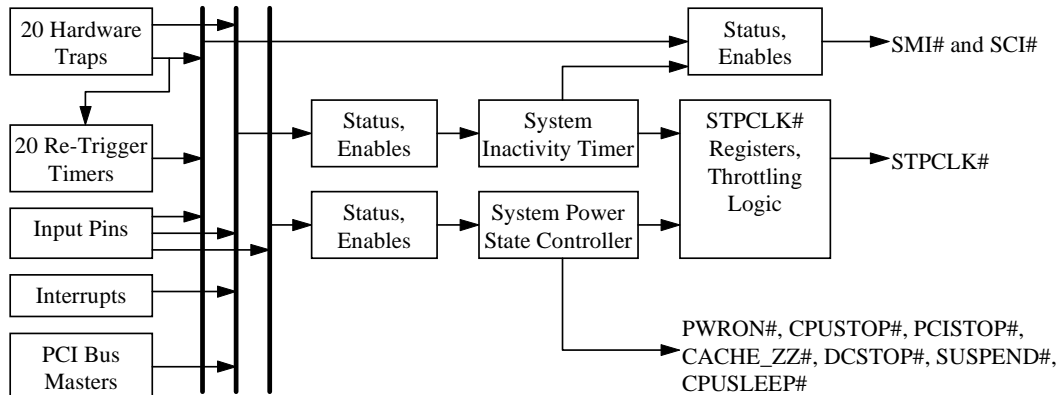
20 Hardware Traps

20 Re-Trigger Timers

Input Pins

Interrupts

PCI Bus Masters

Status, Enables

Status, Enables

Status, Enables

System Inactivity Timer

System Power State Controller

STPCLK# Registers, Throttling Logic

SMI# and SCI#

STPCLK#

PWRON#, CPUSTOP#, PCISTOP#, CACHE_ZZ#, DCSTOP#, SUSPEND#, CPUSLEEP#